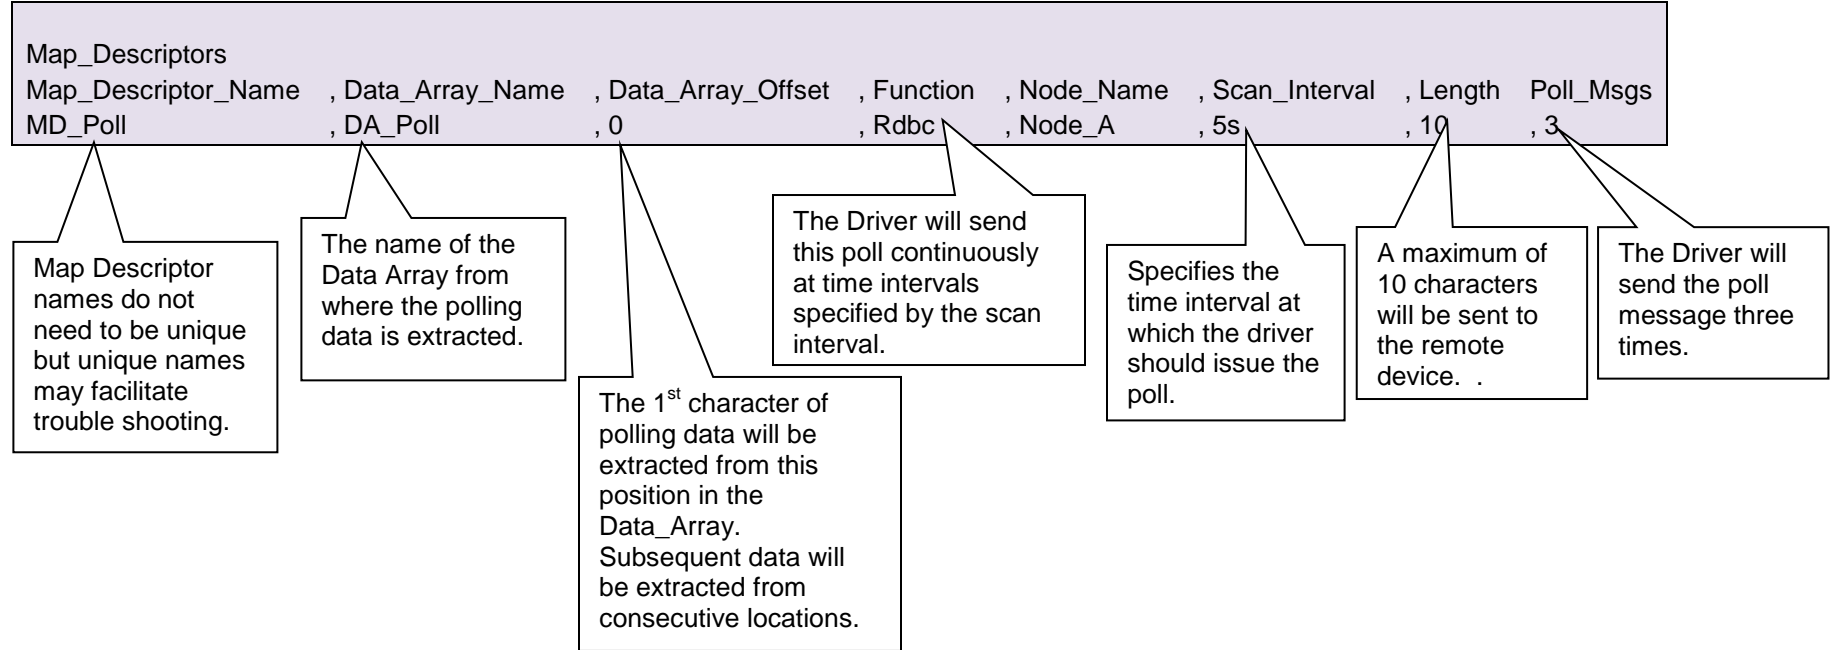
Map_Descriptors
Map_Descriptor_Name , Data_Array_Name , Data_Array_Offset , Function , Node_Name , Scan_Interval , Length Poll_Msgs
MD_Poll , DA_Poll , 0 , Rdbc , Node_A , 5s , 10 , 3

Map Descriptor names do not need to be unique but unique names may facilitate trouble shooting.

The name of the Data Array from where the polling data is extracted.

The 1$^{st}$ character of polling data will be extracted from this position in the Data_Array. Subsequent data will be extracted from consecutive locations.

The Driver will send this poll continuously at time intervals specified by the scan interval.

Specifies the time interval at which the driver should issue the poll.

A maximum of 10 characters will be sent to the remote device. .

The Driver will send the poll message three times.